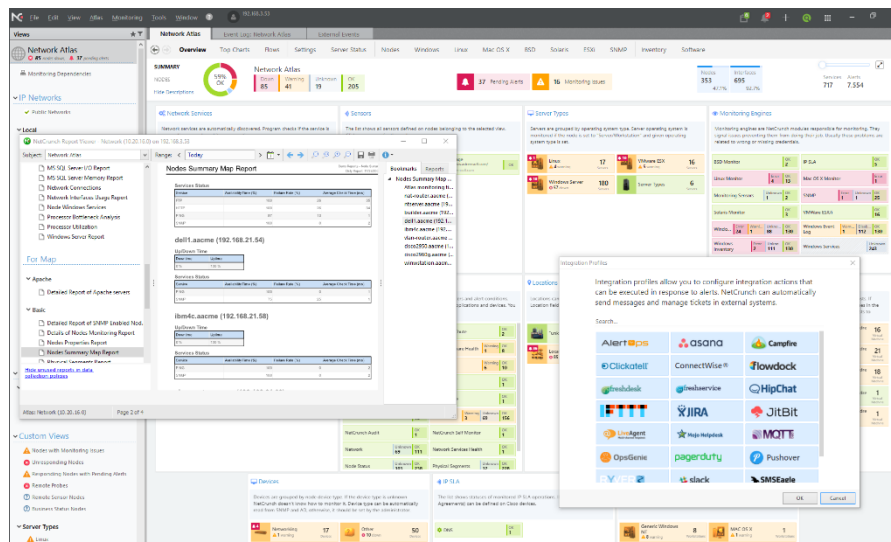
File Edit View Atlas Monitoring Tools Window

Views

Network Atlas

Monitoring Dependencies

IP Networks

Public Networks

Local

Network Atlas | Event Log: Network Atlas | External Events

Overview | Top Charts | Flows | Settings | Server Status | Nodes | Windows | Linux | Mac OS X | BSD | Solaris | ESXi | SNMP | Inventory | Software

SUMMARY

NODES

Network Atlas

55% OK

Down 85 | Warning 41 | Unknown 19 | OK 205

37 Pending Alerts

16 Monitoring Issues

353 | 693

717 | 7,554

Network Services

Sensors

Server Types

Monitoring Engines

NetCrunch Report Viewer - Network Atlas

Subject: Network Atlas | Range: Today

MS SQL Server I/O Report
MS SQL Server Memory Report
Network Connections
Network Interfaces Usage Report
Node Windows Services
Processor Bottleneck Analysis
Processor Utilization
Windows Server Report

For Map

Apache
Detailed Report of Apache servers

Basic
Detailed Report of SNMP Enabled Nod...
Details of Nodes Monitoring Report
Nodes Properties Report
Nodes Summary Map Report

Hide unused reports in data selection popups

Atlas Network (10.20.16.0)

Page 2 of 4

Nodes Summary Map Report

Services Status

dell1.aacme (192.168.21.54)

UpDown Time

Services Status

ibm4c.aacme (192.168.21.58)

UpDown Time

Services Status

Bookmarks | Reports

Nodes Summary Map ...
Atlas network (10....
rss-router.aacme.l...
tbserve.aacme (1...
builder.aacme (192...
dell1.aacme (192.1...
davis.aacme (192.1...
dell.aacme (192....
vlan-router.aacme....
cisco2950.aacme (...
moss2008.aacme (...
winstation.aacme...

Linux 17
Windows Server 180
Mac OS X 16
Server Types 6

BSD Monitor
Linux Monitor
Monitoring Sensors
Solaris Monitor
Windows Inventory
IP SLA
Mac OS X Monitor
SNMP
VMWare ESXi
Windows Event Log
Windows Services

Integration Profiles

Integration profiles allow you to configure integration actions that can be executed in response to alerts. NetCrunch can automatically send messages and manage tickets in external systems.

Search...

AlertOps | asana | Campfire
Clickatell | ConnectWise | flowdock
freshdesk | freshservice | HipChat
IFTTT | JIRA | JitBit
LiveAgent | Mojo Helpdesk | MQTT
OpsGenie | pagerduty | Pushover
slack | SMSEagle

OK | Cancel

Locations

NetCrunch Audit
Node Status
NetCrunch Self Monitor
Network Services Health
Physical Segments

Custom Views

Nodes with Monitoring Issues
Unresponding Nodes
Responding Nodes with Pending Alerts
Remote Probes
Remote Sensor Nodes
Business Status Nodes

Server Types

Linux

Devices

IP SLA

Networking 17
Other 25
Generic Windows 16
MAC OS X 16